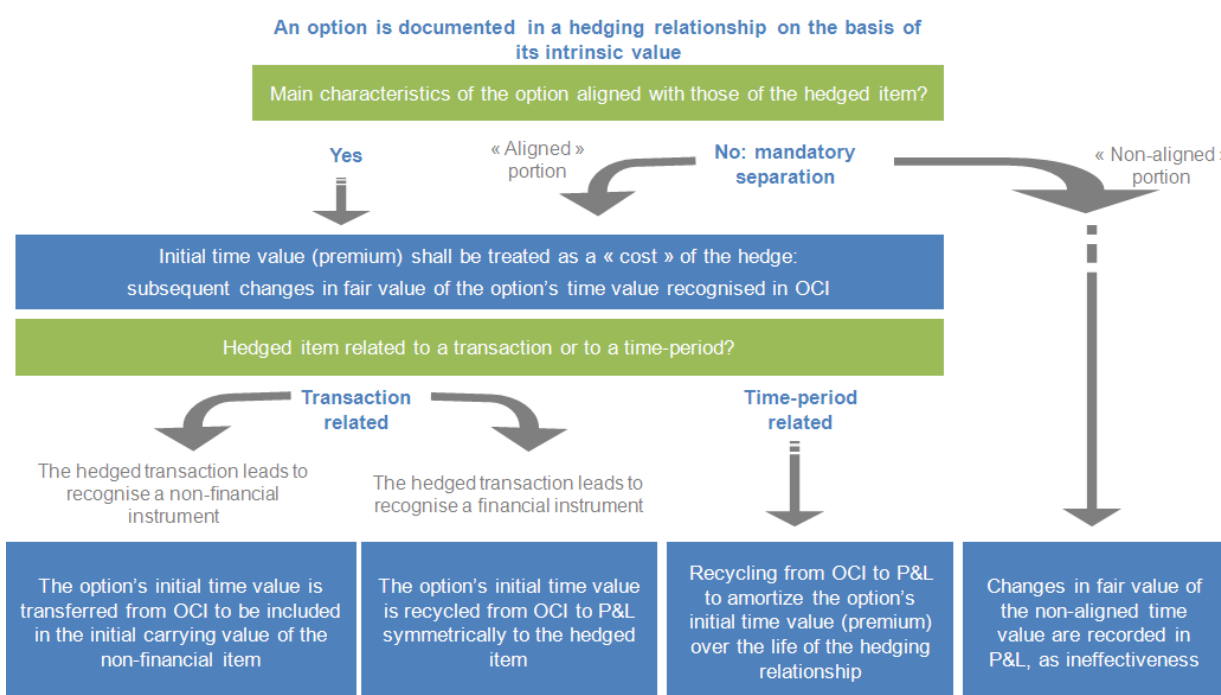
An option is documented in a hedging relationship on the basis of its intrinsic value

Main characteristics of the option aligned with those of the hedged item?

Yes

« Aligned » portion

No: mandatory separation

« Non-aligned » portion

Initial time value (premium) shall be treated as a « cost » of the hedge: subsequent changes in fair value of the option's time value recognised in OCI

Hedged item related to a transaction or to a time-period?

Transaction related

Time-period related

The hedged transaction leads to recognise a non-financial instrument

The hedged transaction leads to recognise a financial instrument

The option's initial time value is transferred from OCI to be included in the initial carrying value of the non-financial item

The option's initial time value is recycled from OCI to P&L symmetrically to the hedged item

Recycling from OCI to P&L to amortize the option's initial time value (premium) over the life of the hedging relationship

Changes in fair value of the non-aligned time value are recorded in P&L, as ineffectiveness